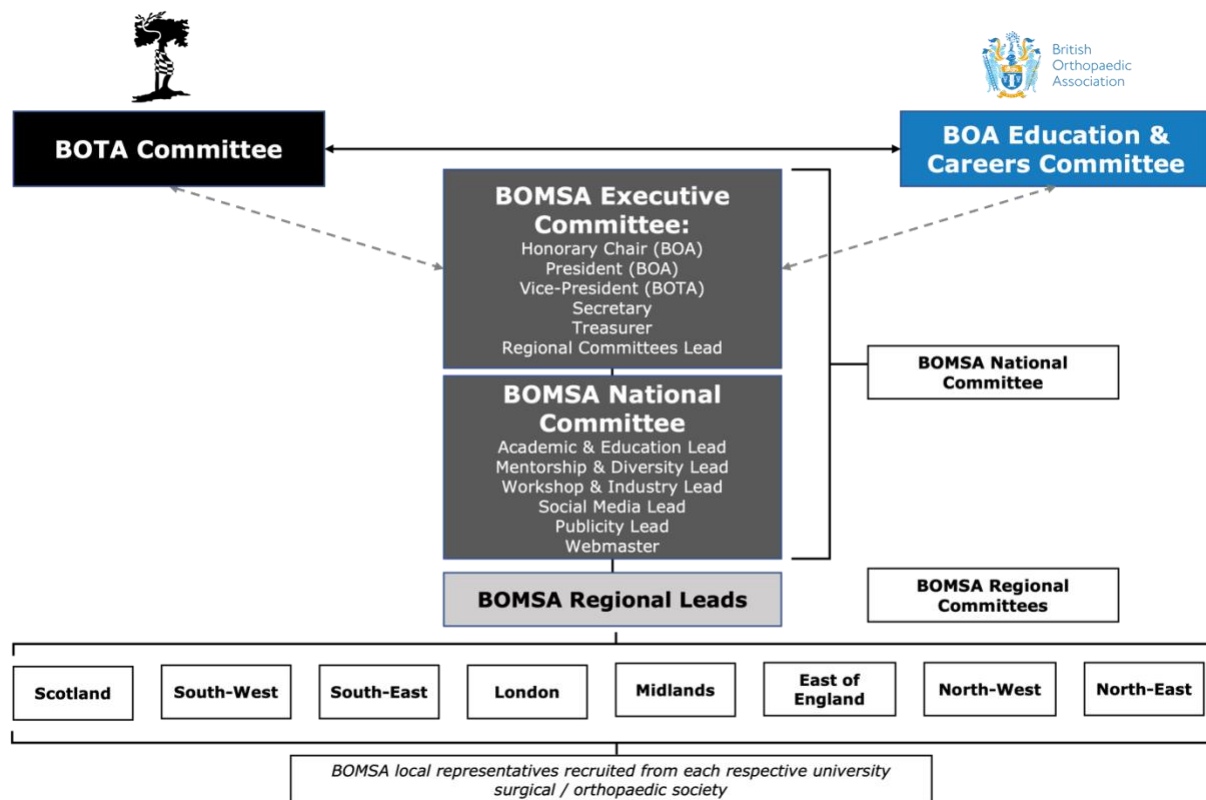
British Orthopaedic Association

BOTA Committee

BOA Education & Careers Committee

BOMSA Executive Committee:
Honorary Chair (BOA)
President (BOA)
Vice-President (BOTA)
Secretary
Treasurer
Regional Committees Lead

BOMSA National Committee

BOMSA National Committee
Academic & Education Lead
Mentorship & Diversity Lead
Workshop & Industry Lead
Social Media Lead
Publicity Lead
Webmaster

BOMSA Regional Leads

BOMSA Regional Committees

Scotland

South-West

South-East

London

Midlands

East of England

North-West

North-East

BOMSA local representatives recruited from each respective university surgical / orthopaedic society